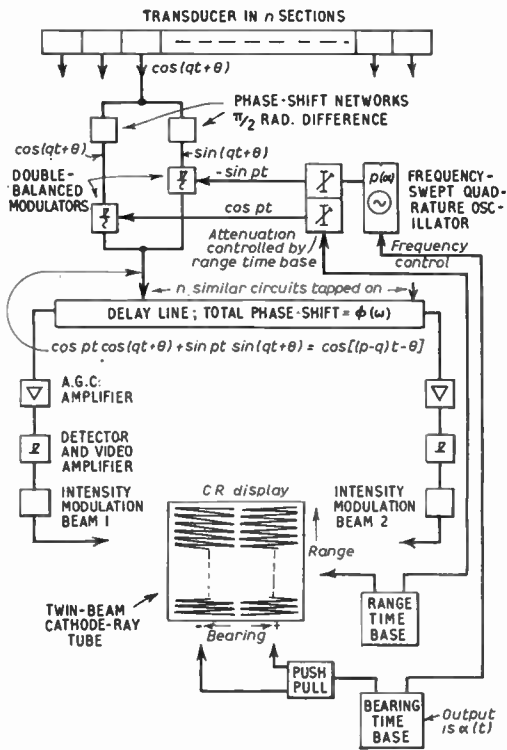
TRANSDUCER IN $n$ SECTIONS

$\cos(qt+\theta)$

PHASE-SHIFT NETWORKS $\pi/2$ RAD. DIFFERENCE

$\cos(qt+\theta)$

$\sin(qt+\theta)$

DOUBLE-BALANCED MODULATORS

$-\sin pt$

$\cos pt$

$p(\omega)$

FREQUENCY-SWEPT QUADRATURE OSCILLATOR

Attenuation controlled by range time base

Frequency control

$n$ similar circuits tapped on

DELAY LINE; TOTAL PHASE-SHIFT = $\phi(\omega)$

$\cos pt \cos(qt+\theta) + \sin pt \sin(qt+\theta) = \cos[(p-q)t-\theta]$

A.G.C. AMPLIFIER

DETECTOR AND VIDEO AMPLIFIER

INTENSITY MODULATION BEAM 1

CR display

INTENSITY MODULATION BEAM 2

Range

TWIN-BEAM CATHODE-RAY TUBE

Bearing

RANGE TIME BASE

PUSH PULL

BEARING TIME BASE

Output is $\alpha(t)$